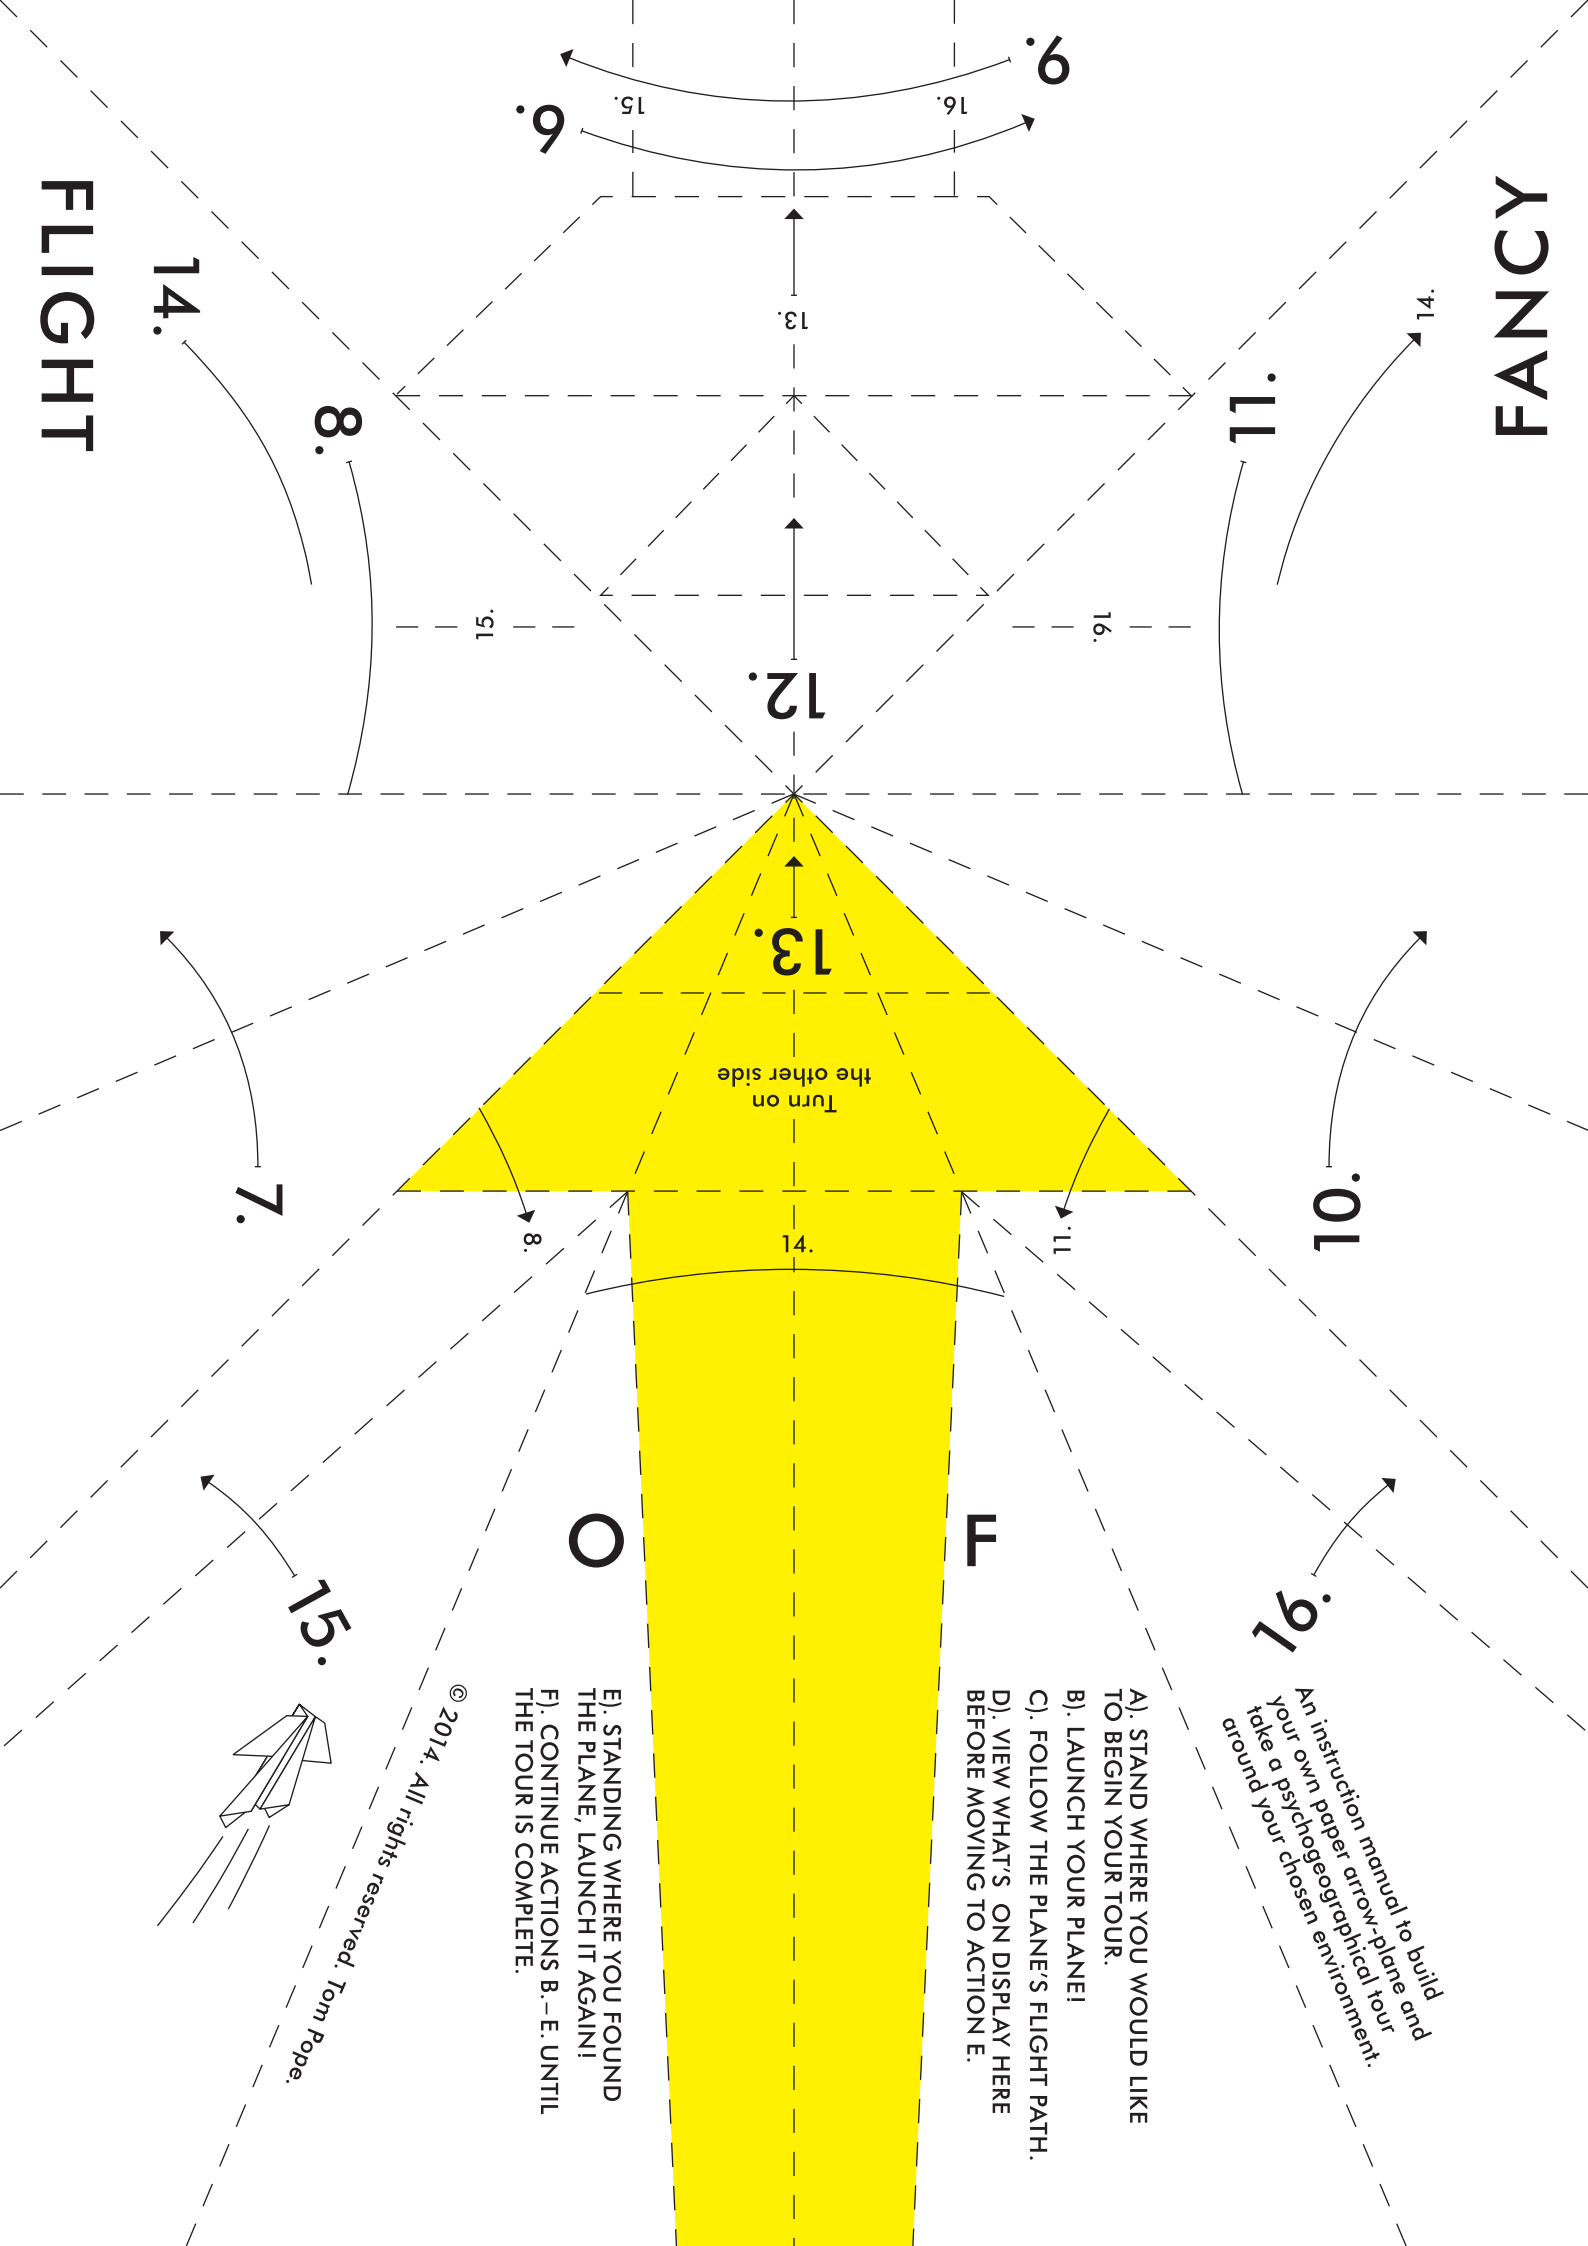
FLIGHT

FANCY

9.

9.

15.

16.

13.

14.

8.

11.

14.

15.

16.

12.

13.

Turn on the other side

7.

10.

8.

14.

11.

O

F

15.

16.

An instruction manual to build your own paper arrow-plane and take a psychogeographical tour around your chosen environment.

A). STAND WHERE YOU WOULD LIKE TO BEGIN YOUR TOUR.
B). LAUNCH YOUR PLANE!
C). FOLLOW THE PLANE'S FLIGHT PATH.
D). VIEW WHAT'S ON DISPLAY HERE BEFORE MOVING TO ACTION E.

E). STANDING WHERE YOU FOUND THE PLANE, LAUNCH IT AGAIN!
F). CONTINUE ACTIONS B.–E. UNTIL THE TOUR IS COMPLETE.

© 2014. All rights reserved. Tom Pope.